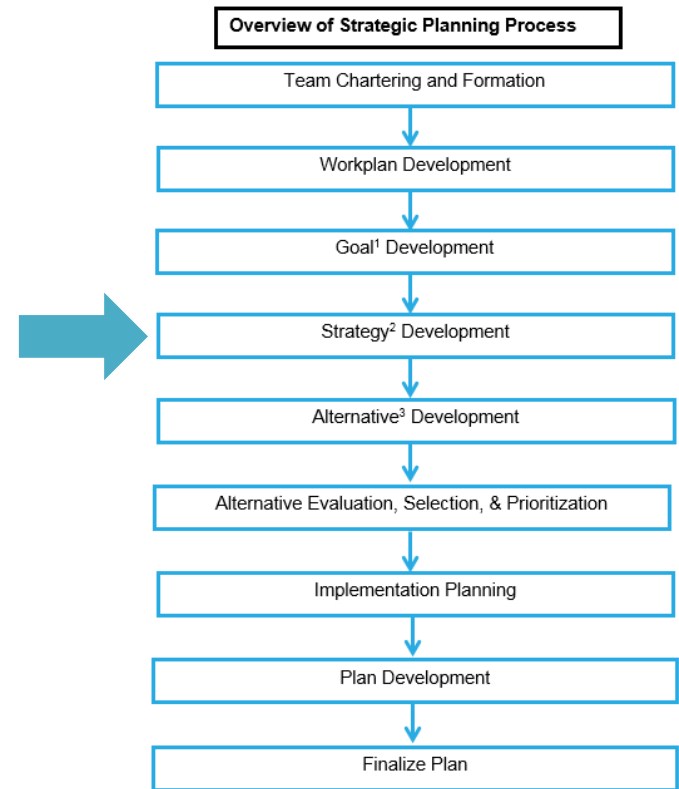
Overview of Strategic Planning Process

Team Chartering and Formation

Workplan Development

Goal$^1$ Development

Strategy$^2$ Development

Alternative$^3$ Development

Alternative Evaluation, Selection, & Prioritization

Implementation Planning

Plan Development

Finalize Plan